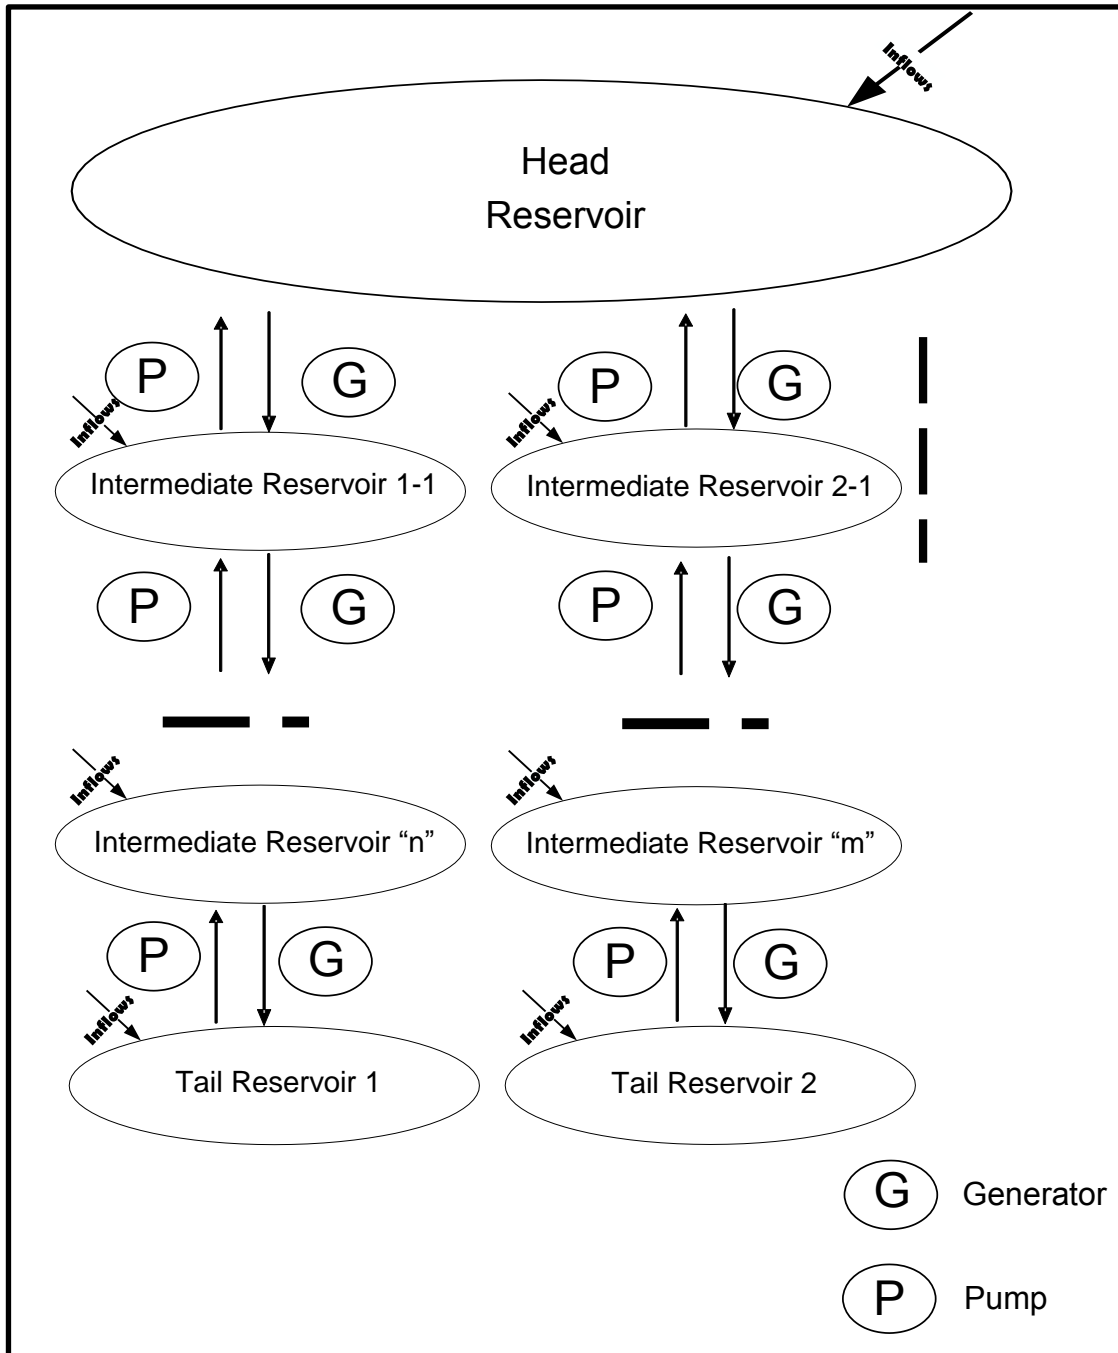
Inflows

Head Reservoir

P G P G

Inflows Inflows

Intermediate Reservoir 1-1 Intermediate Reservoir 2-1

P G P G

Inflows Inflows

Intermediate Reservoir “n” Intermediate Reservoir “m”

P G P G

Inflows Inflows

Tail Reservoir 1 Tail Reservoir 2

G Generator

P Pump